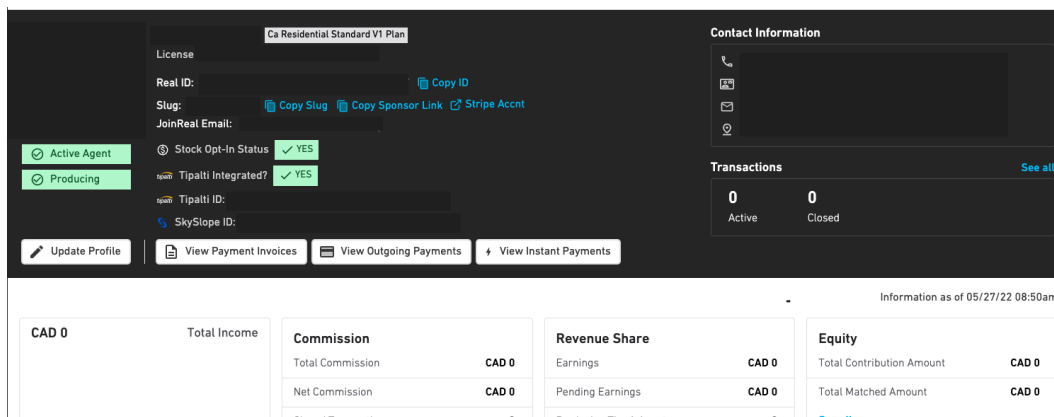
Ca Residential Standard V1 Plan
License
Real ID: Copy ID
Slug: Copy Slug Copy Sponsor Link Stripe Accnt
JoinReal Email:
Active Agent
Producing
Stock Opt-In Status ✓ YES
Tipalti Integrated? ✓ YES
Tipalti ID:
SkySlope ID:
Update Profile
View Payment Invoices
View Outgoing Payments
View Instant Payments

Contact Information

Transactions
See all
0
Active
0
Closed

Information as of 05/27/22 08:50an

CAD 0
Total Income

Commission
Total Commission CAD 0
Net Commission CAD 0

Revenue Share
Earnings CAD 0
Pending Earnings CAD 0

Equity
Total Contribution Amount CAD 0
Total Matched Amount CAD 0